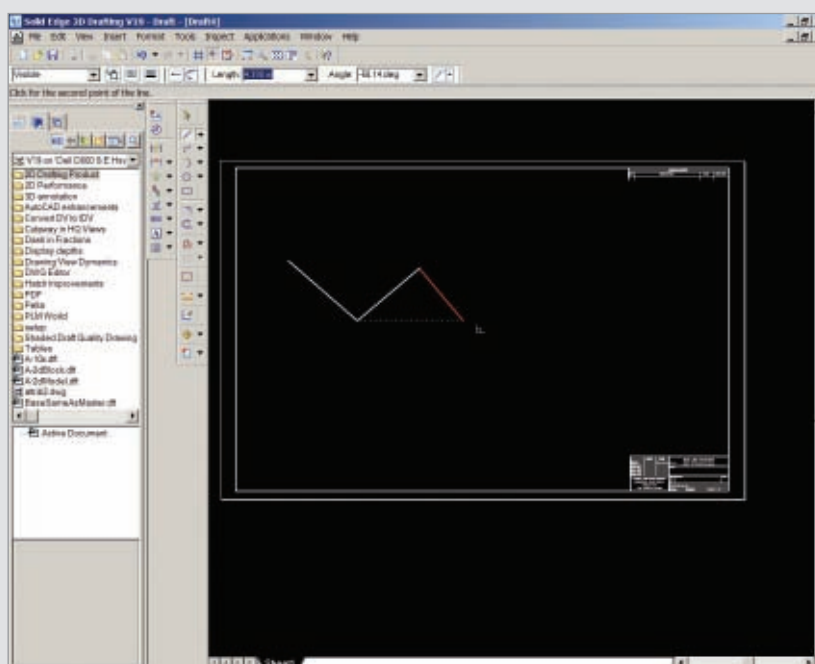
Solid Edge 2D Drafting V19 - Draft - [Draft1]

File Edit View Insert Format Tools Inspect Applications Window Help

Visible

Length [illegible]

Angle -46.14 deg

Click for the second point of the line.

V19 on 'Dell D800 6-E Hov

2D Drafting Product
2D Performance
3D annotation
AutoCAD enhancements
Convert DV to IDV
Cutaway in HQ Views
Dash in Fractions
Display depths
Drawing View Dynamics
DWG Editor
Hatch improvements
PDF
Parts
PLM World
setup
Shaded Draft Quality Drawing
Tables
A-10e.dft
A-2dBlock.dft
A-2dModel.dft
att.dwg
BaseSameAsMaster.dft

Active Document

Sheet1